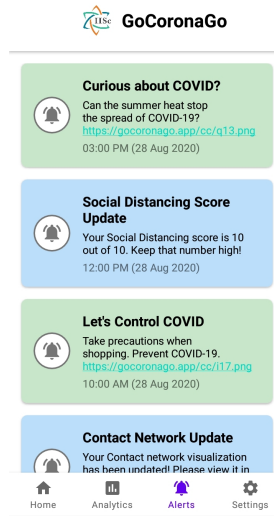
IISc GoCoronaGo

Curious about COVID?
Can the summer heat stop the spread of COVID-19?
https://gocoronago.app/cc/q13.png
03:00 PM (28 Aug 2020)

Social Distancing Score Update
Your Social Distancing score is 10 out of 10. Keep that number high!
12:00 PM (28 Aug 2020)

Let's Control COVID
Take precautions when shopping. Prevent COVID-19.
https://gocoronago.app/cc/i17.png
10:00 AM (28 Aug 2020)

Contact Network Update
Your Contact network visualization has been updated! Please view it in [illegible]

Home Analytics Alerts Settings